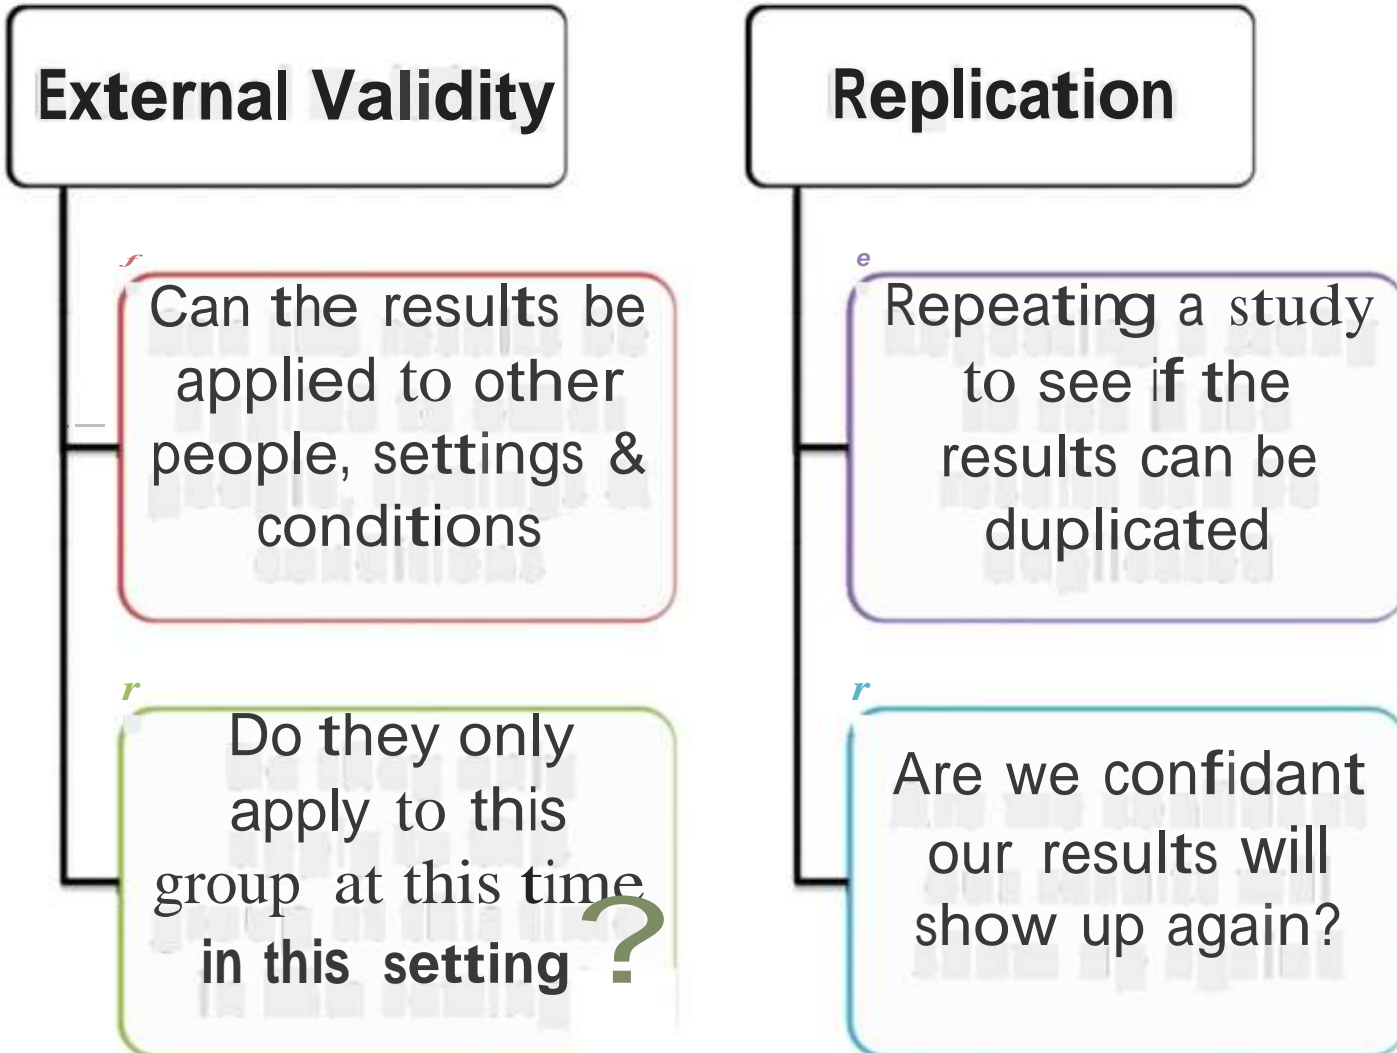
External Validity

Can the results be applied to other people, settings & conditions

Do they only apply to this group at this time in this setting ?

Replication

Repeating a study to see if the results can be duplicated

Are we confidant our results will show up again?